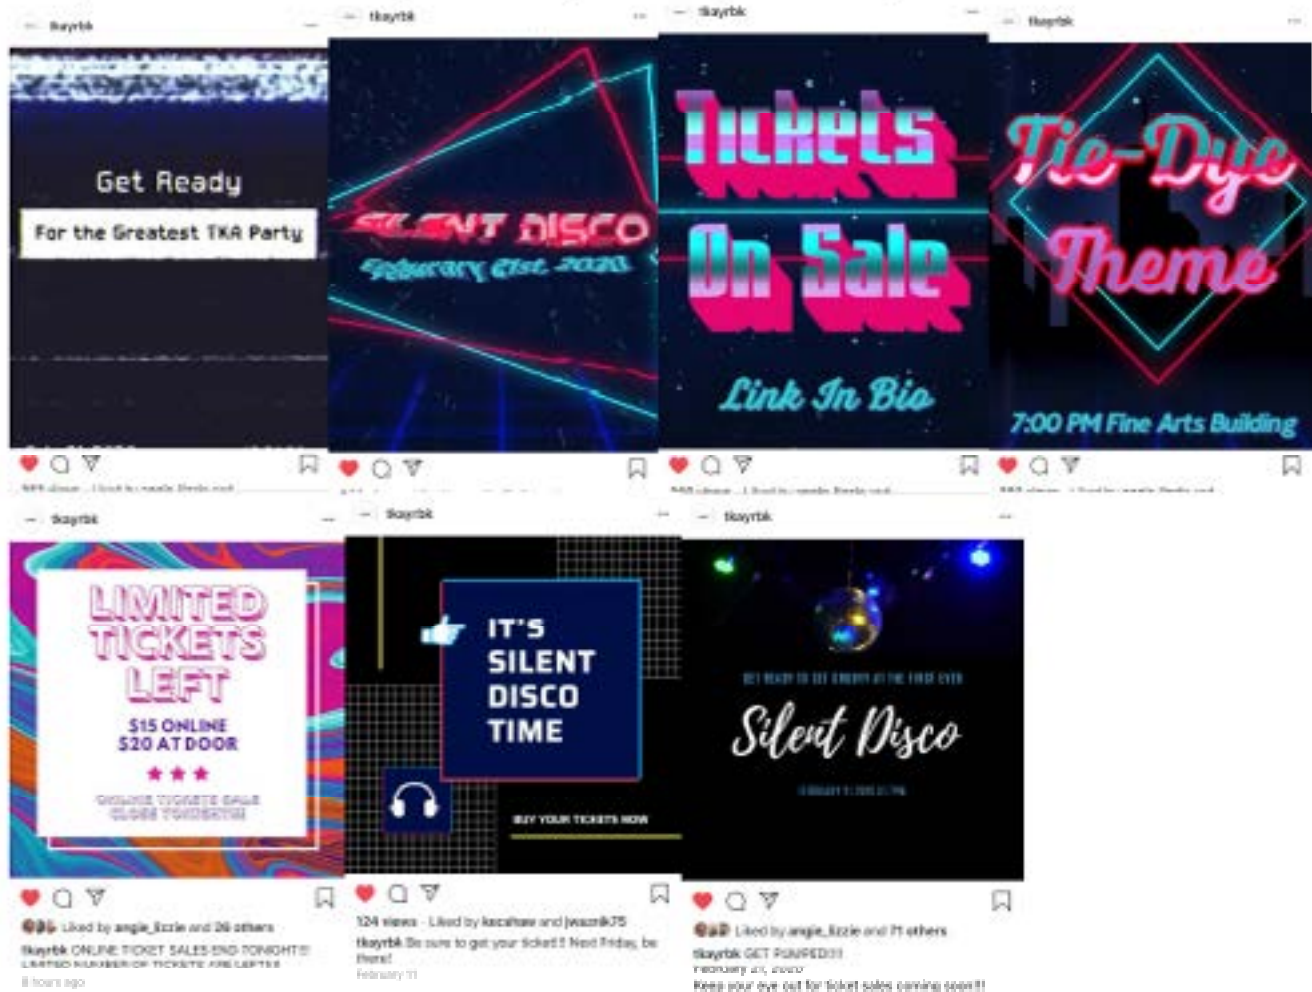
tkayrbk

Get Ready

For the Greatest TKA Party

tkayrbk

SILENT DISCO

February 21st, 2020

tkayrbk

Tickets On Sale

Link In Bio

tkayrbk

Tie-Dye Theme

7:00 PM Fine Arts Building

tkayrbk

LIMITED TICKETS LEFT

$15 ONLINE
$20 AT DOOR

★ ★ ★

ONLINE TICKETS SALE CLOSE TONIGHT!!

Liked by angie_lizzie and 26 others

tkayrbk ONLINE TICKET SALES END TONIGHT!!
LIMITED NUMBER OF TICKETS ARE LEFT!!

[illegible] hours ago

tkayrbk

IT'S SILENT DISCO TIME

BUY YOUR TICKETS NOW

124 views · Liked by kecahaw and jwaznik75

tkayrbk Be sure to get your ticket! Next Friday, be there!

February 11

tkayrbk

GET READY TO GET GROOVY AT THE FIRST EVER

Silent Disco

FEBRUARY 21, 2020 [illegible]

Liked by angie_lizzie and 71 others

tkayrbk GET PUMPED!!!
February 21, 2020
Keep your eye out for ticket sales coming soon!!